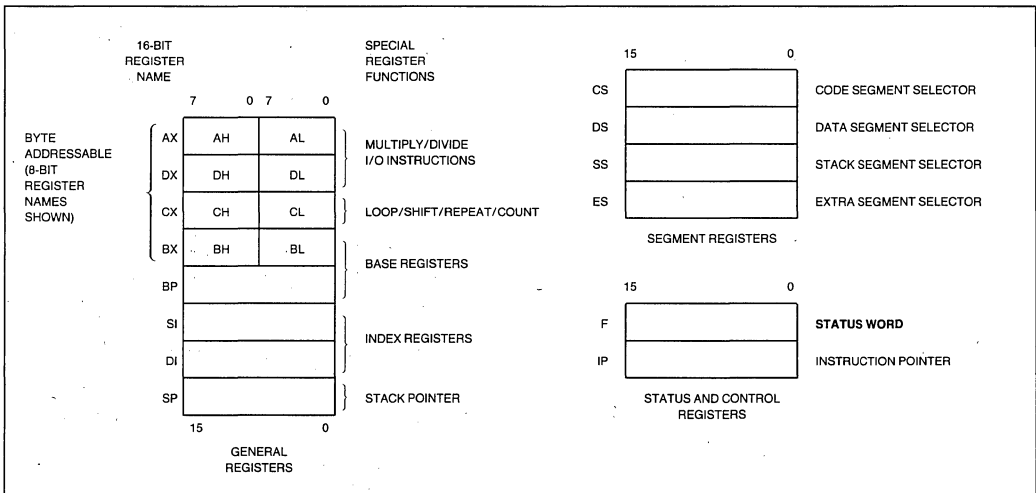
16-BIT REGISTER NAME

SPECIAL REGISTER FUNCTIONS

7 0 7 0

BYTE ADDRESSABLE (8-BIT REGISTER NAMES SHOWN)

AX AH AL
DX DH DL
CX CH CL
BX BH BL
BP
SI
DI
SP

MULTIPLY/DIVIDE I/O INSTRUCTIONS

LOOP/SHIFT/REPEAT/COUNT

BASE REGISTERS

INDEX REGISTERS

STACK POINTER

15 0

GENERAL REGISTERS

15 0

CS CODE SEGMENT SELECTOR
DS DATA SEGMENT SELECTOR
SS STACK SEGMENT SELECTOR
ES EXTRA SEGMENT SELECTOR

SEGMENT REGISTERS

15 0

F STATUS WORD
IP INSTRUCTION POINTER

STATUS AND CONTROL REGISTERS